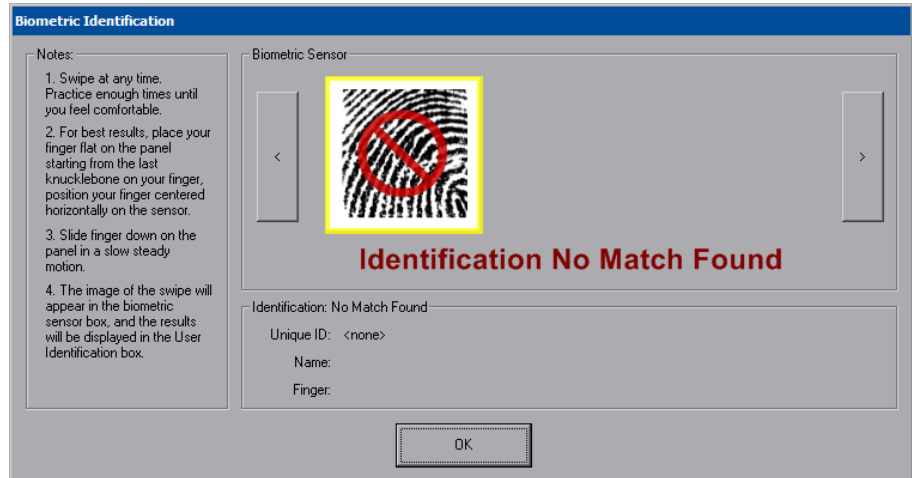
Biometric Identification

Notes:

1. Swipe at any time. Practice enough times until you feel comfortable.

2. For best results, place your finger flat on the panel starting from the last knucklebone on your finger, position your finger centered horizontally on the sensor.

3. Slide finger down on the panel in a slow steady motion.

4. The image of the swipe will appear in the biometric sensor box, and the results will be displayed in the User Identification box.

Biometric Sensor

<

>

Identification No Match Found

Identification: No Match Found

Unique ID: <none>

Name:

Finger:

OK